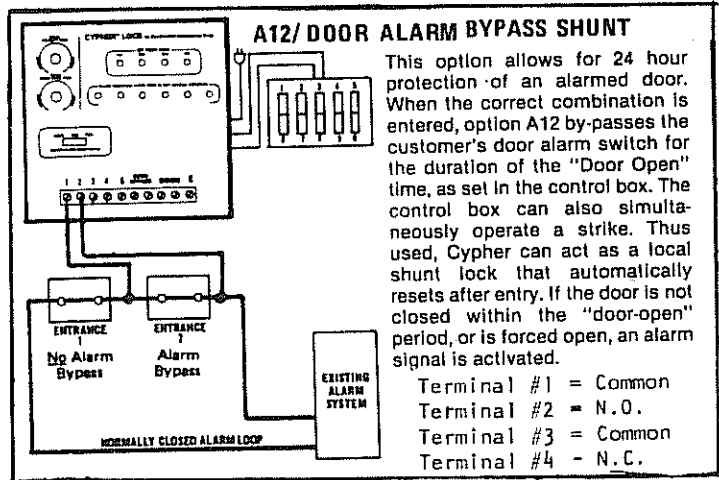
A12/ DOOR ALARM BYPASS SHUNT

This option allows for 24 hour protection of an alarmed door. When the correct combination is entered, option A12 by-passes the customer's door alarm switch for the duration of the "Door Open" time, as set in the control box. The control box can also simultaneously operate a strike. Thus used, Cypher can act as a local shunt lock that automatically resets after entry. If the door is not closed within the "door-open" period, or is forced open, an alarm signal is activated.

Terminal #1 = Common
Terminal #2 = N.O.
Terminal #3 = Common
Terminal #4 - N.C.

CYPHER LOCK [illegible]

1 2 3 4 5 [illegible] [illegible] 6

ENTRANCE 1
No Alarm Bypass

ENTRANCE 2
Alarm Bypass

EXISTING ALARM SYSTEM

NORMALLY CLOSED ALARM LOOP